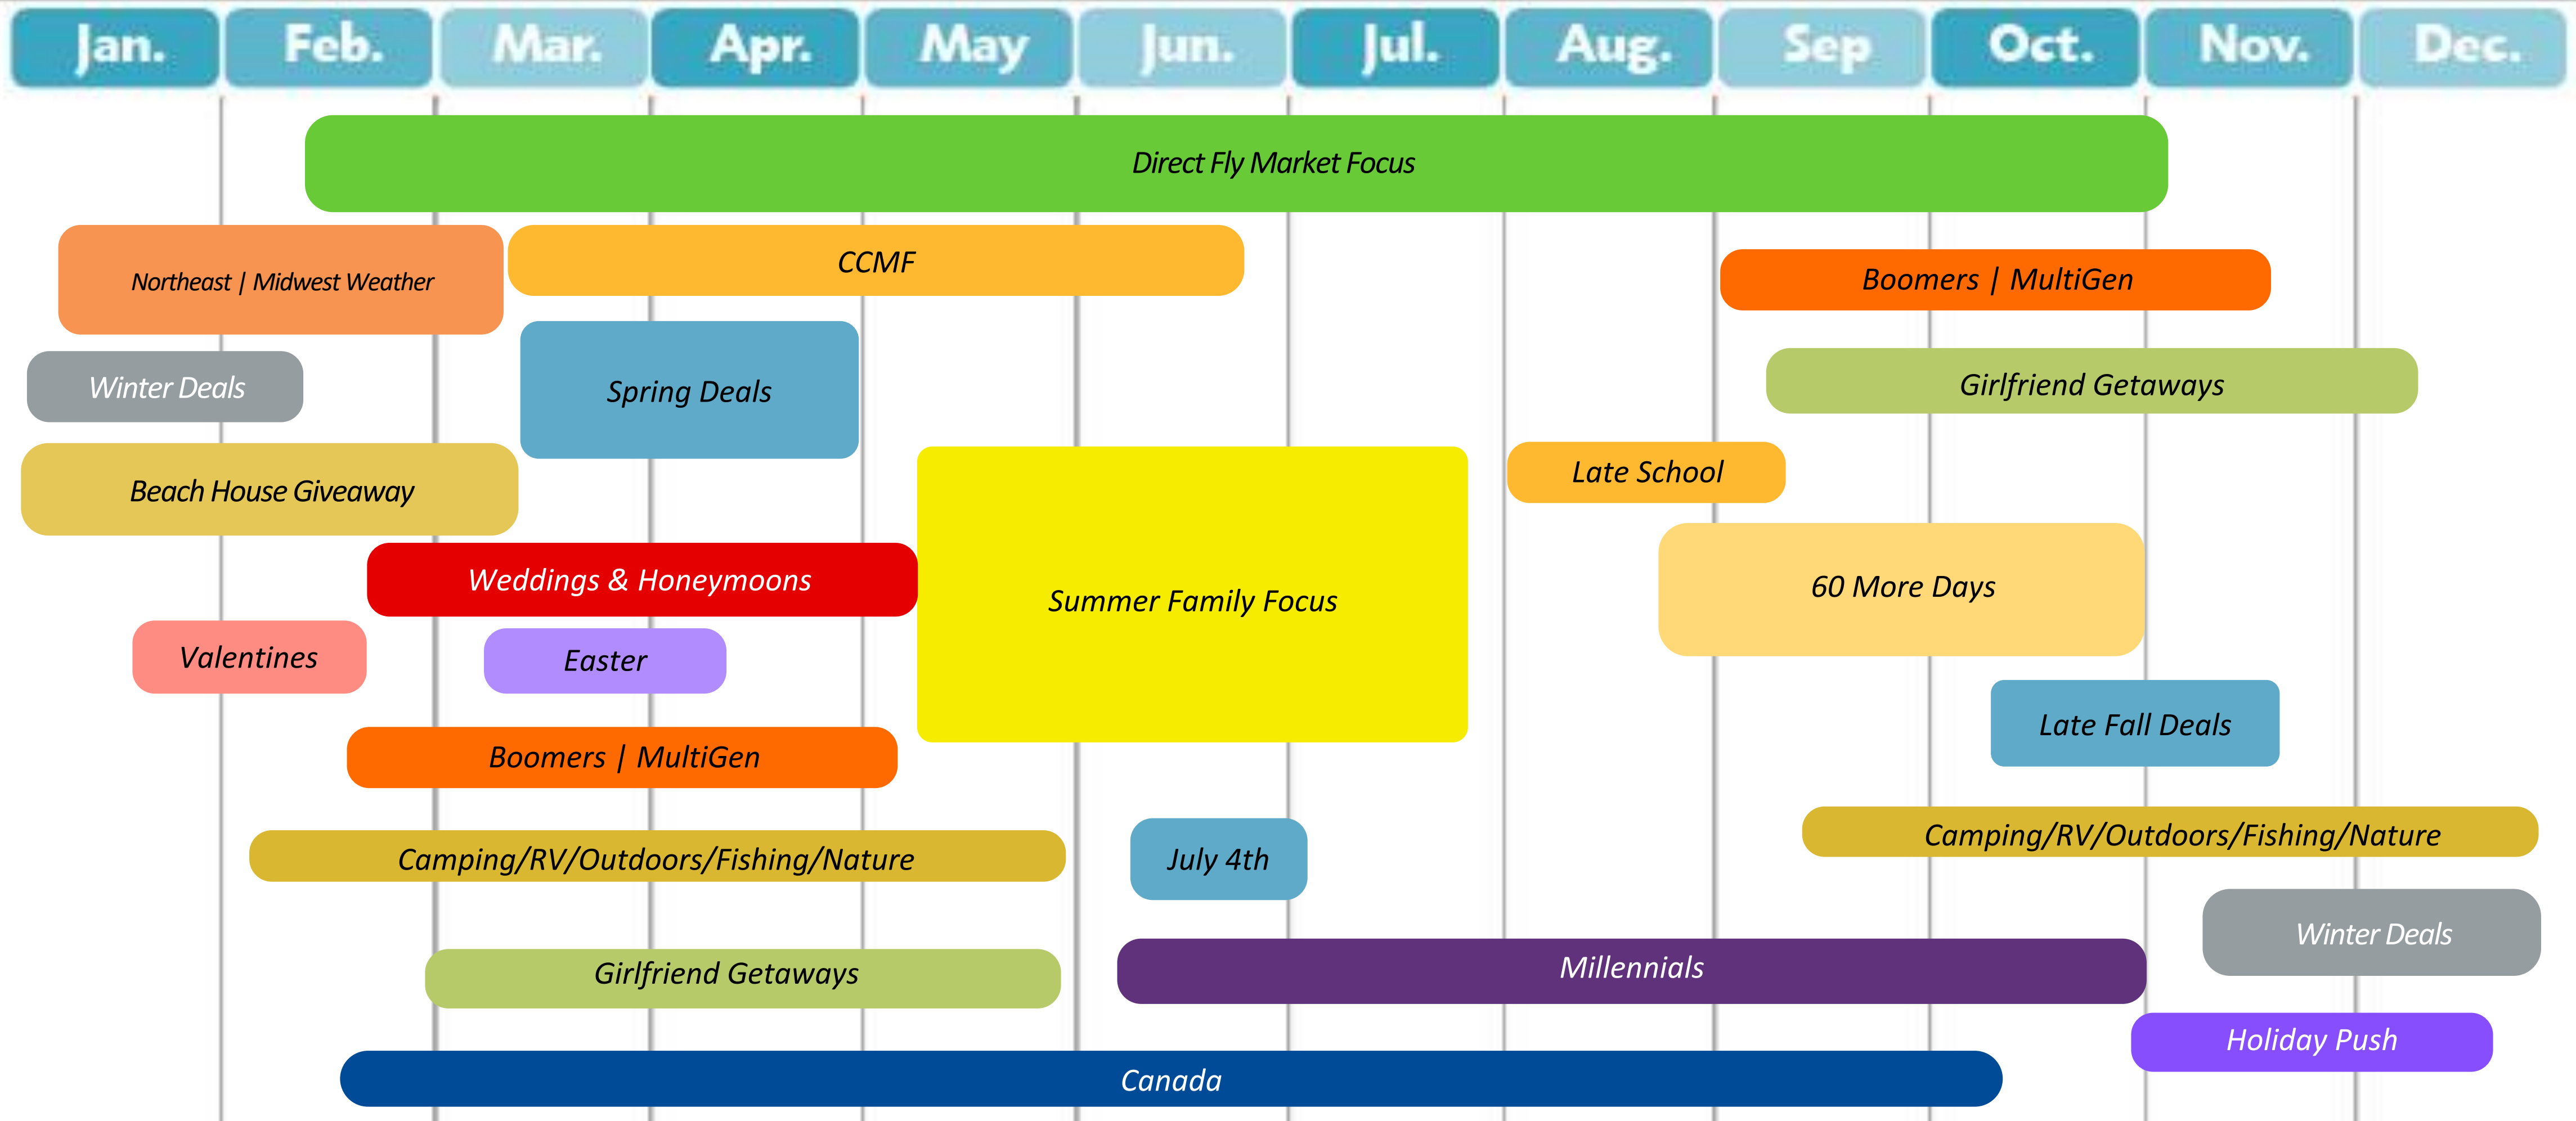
Jan. Feb. Mar. Apr. May Jun. Jul. Aug. Sep Oct. Nov. Dec.

Direct Fly Market Focus

Northeast | Midwest Weather

CCMF

Boomers | MultiGen

Winter Deals

Spring Deals

Girlfriend Getaways

Beach House Giveaway

Late School

Summer Family Focus

Weddings & Honeymoons

60 More Days

Valentines

Easter

Late Fall Deals

Boomers | MultiGen

Camping/RV/Outdoors/Fishing/Nature

July 4th

Camping/RV/Outdoors/Fishing/Nature

Winter Deals

Girlfriend Getaways

Millennials

Holiday Push

Canada